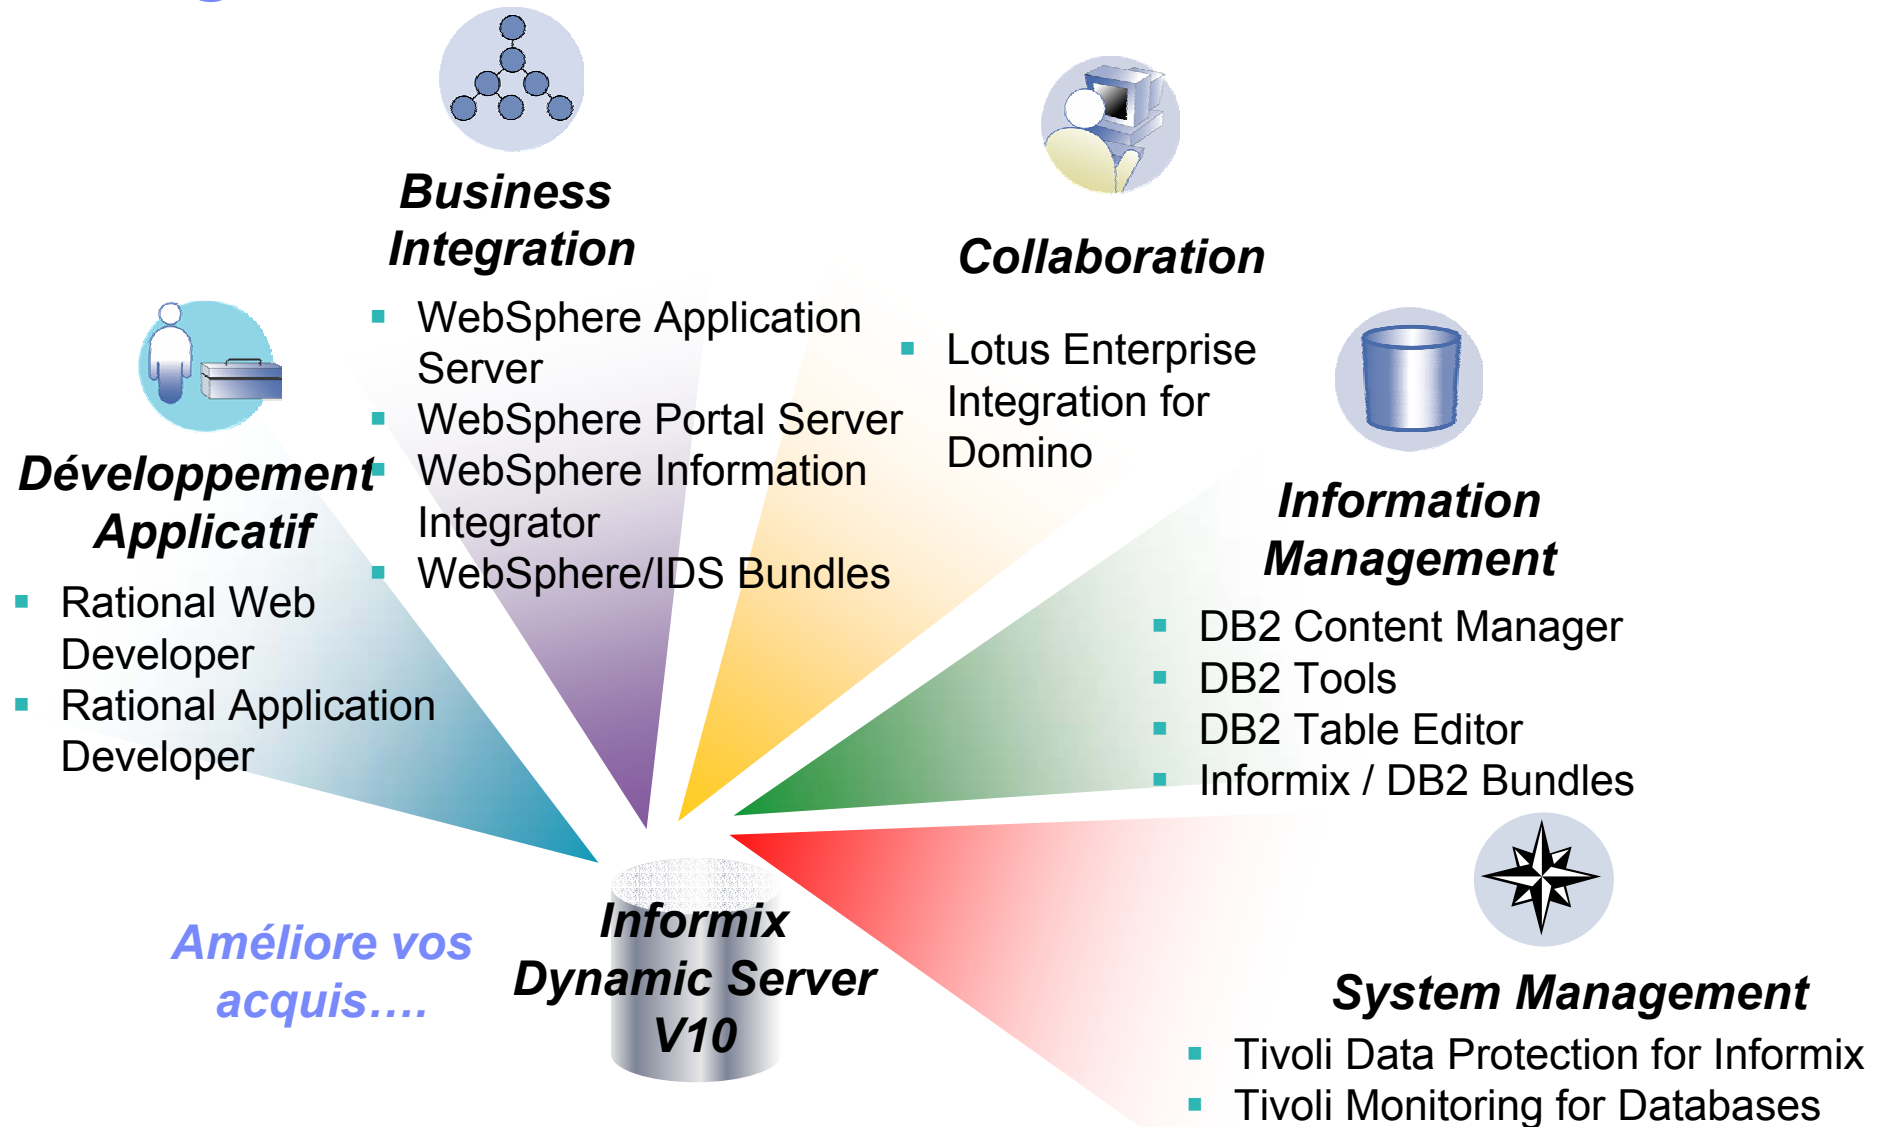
Business Integration

- WebSphere Application Server
- WebSphere Portal Server
- WebSphere Information Integrator
- WebSphere/IDS Bundles

Collaboration

- Lotus Enterprise Integration for Domino

Développement Applicatif

- Rational Web Developer
- Rational Application Developer

Information Management

- DB2 Content Manager
- DB2 Tools
- DB2 Table Editor
- Informix / DB2 Bundles

Améliore vos acquis….

Informix Dynamic Server V10

System Management

- Tivoli Data Protection for Informix
- Tivoli Monitoring for Databases